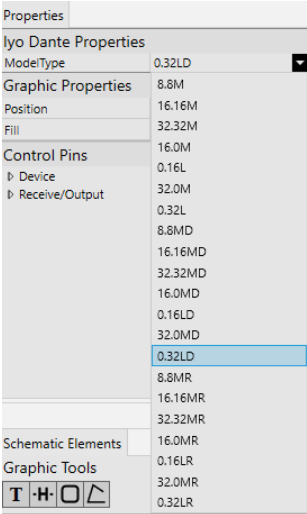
Properties

Iyo Dante Properties

ModelType

0.32LD

Graphic Properties

Position

Fill

Control Pins

▷ Device

▷ Receive/Output

8.8M
16.16M
32.32M
16.0M
0.16L
32.0M
0.32L
8.8MD
16.16MD
32.32MD
16.0MD
0.16LD
32.0MD
0.32LD
8.8MR
16.16MR
32.32MR
16.0MR
0.16LR
32.0MR
0.32LR

Schematic Elements

Graphic Tools

T